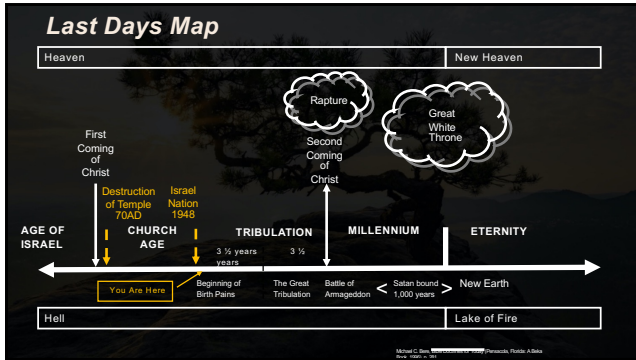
Last Days Map

Heaven

New Heaven

Rapture

Great White Throne

First Coming of Christ

Second Coming of Christ

Destruction of Temple 70AD

Israel Nation 1948

AGE OF ISRAEL

CHURCH AGE

TRIBULATION

MILLENNIUM

ETERNITY

3 ½ years

3 ½ years

You Are Here

Beginning of Birth Pains

The Great Tribulation

Battle of Armageddon

<

Satan bound 1,000 years

>

New Earth

Hell

Lake of Fire

Michael C. Bere, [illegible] (Pensacola, Florida: A Beka Book, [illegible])